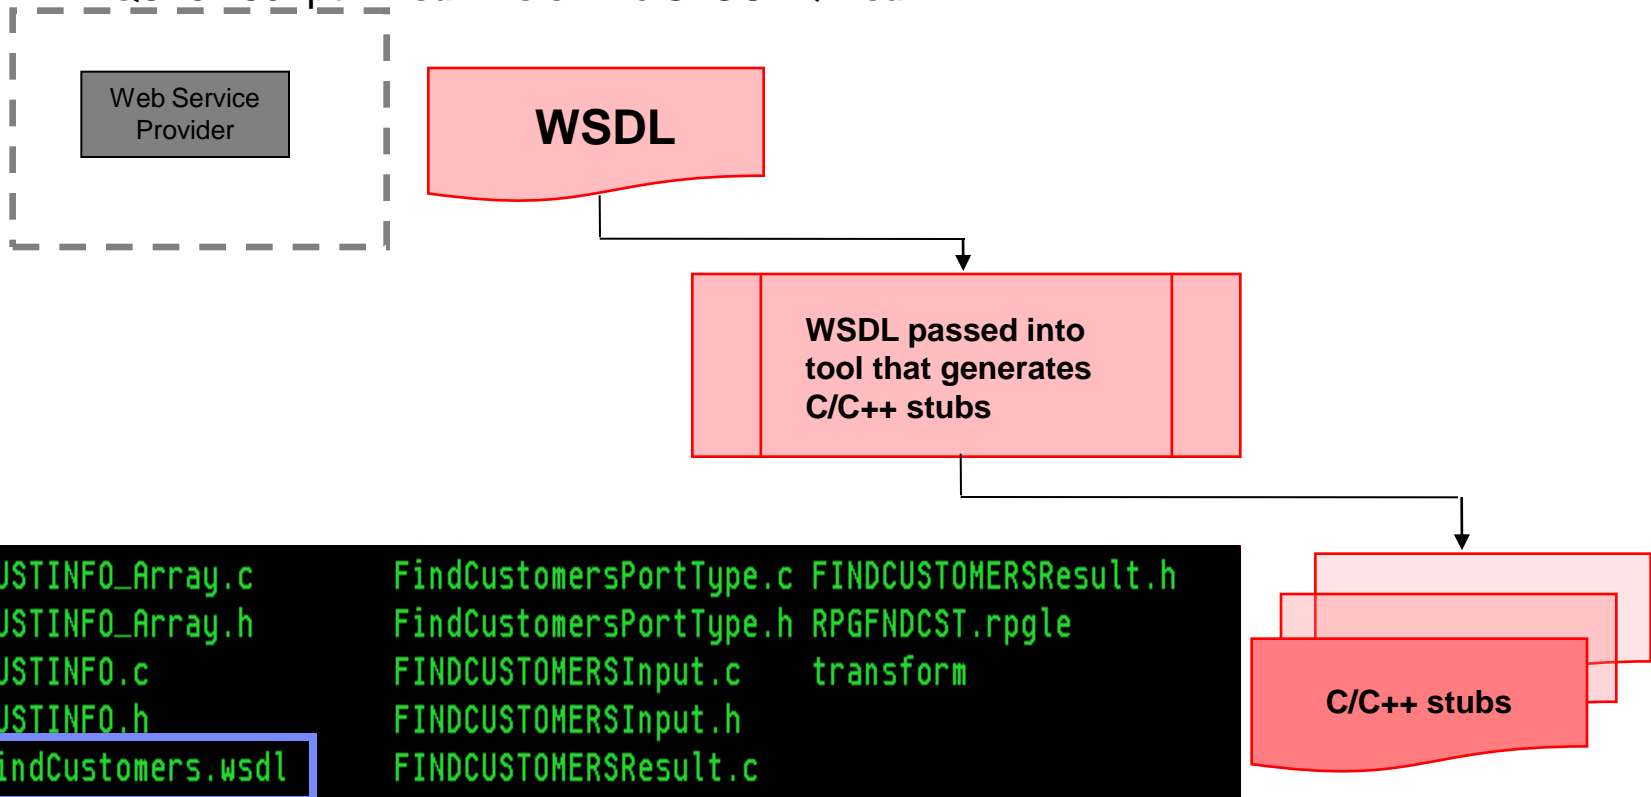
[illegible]

Web Service Provider

WSDL

WSDL passed into tool that generates C/C++ stubs

| USTINFO_Array.c | FindCustomersPortType.c | FINDCUSTOMERSResult.h |
|---|---|---|
| USTINFO_Array.h | FindCustomersPortType.h | RPGFNDCST.rpgle |
| USTINFO.c | FINDCUSTOMERSInput.c | transform |
| USTINFO.h | FINDCUSTOMERSInput.h | |
| indCustomers.wsdl | FINDCUSTOMERSResult.c | |

C/C++ stubs